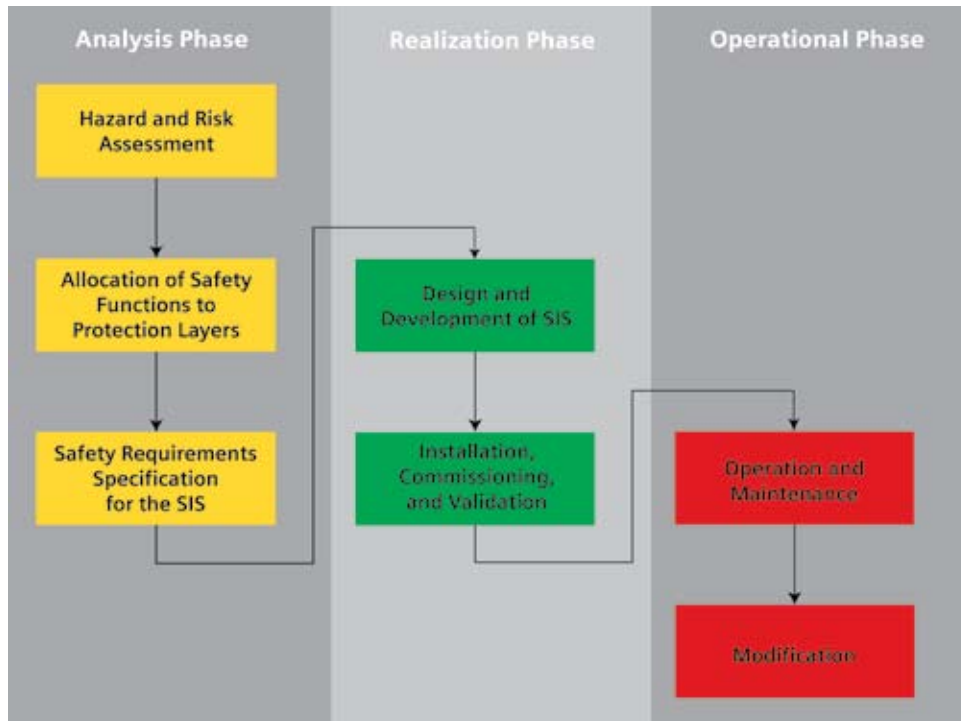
Analysis Phase

Realization Phase

Operational Phase

Hazard and Risk Assessment

Allocation of Safety Functions to Protection Layers

Safety Requirements Specification for the SIS

Design and Development of SIS

Installation, Commissioning, and Validation

Operation and Maintenance

Modification